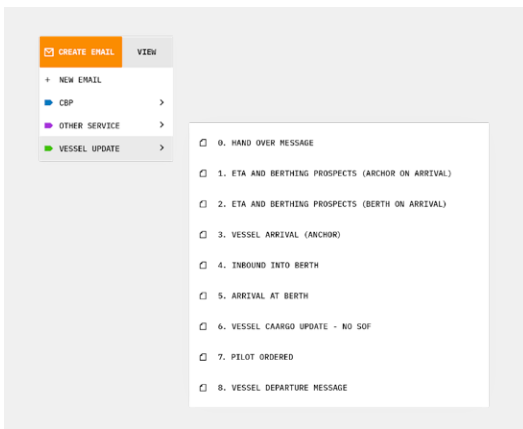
CREATE EMAIL
VIEW
+ NEW EMAIL
CBP >
OTHER SERVICE >
VESSEL UPDATE >

0. HAND OVER MESSAGE
1. ETA AND BERTHING PROSPECTS (ARCHOR ON ARRIVAL)
2. ETA AND BERTHING PROSPECTS (BERTH ON ARRIVAL)
3. VESSEL ARRIVAL (ANCHOR)
4. INBOUND INTO BERTH
5. ARRIVAL AT BERTH
6. VESSEL CAARGO UPDATE - NO SOF
7. PILOT ORDERED
8. VESSEL DEPARTURE MESSAGE